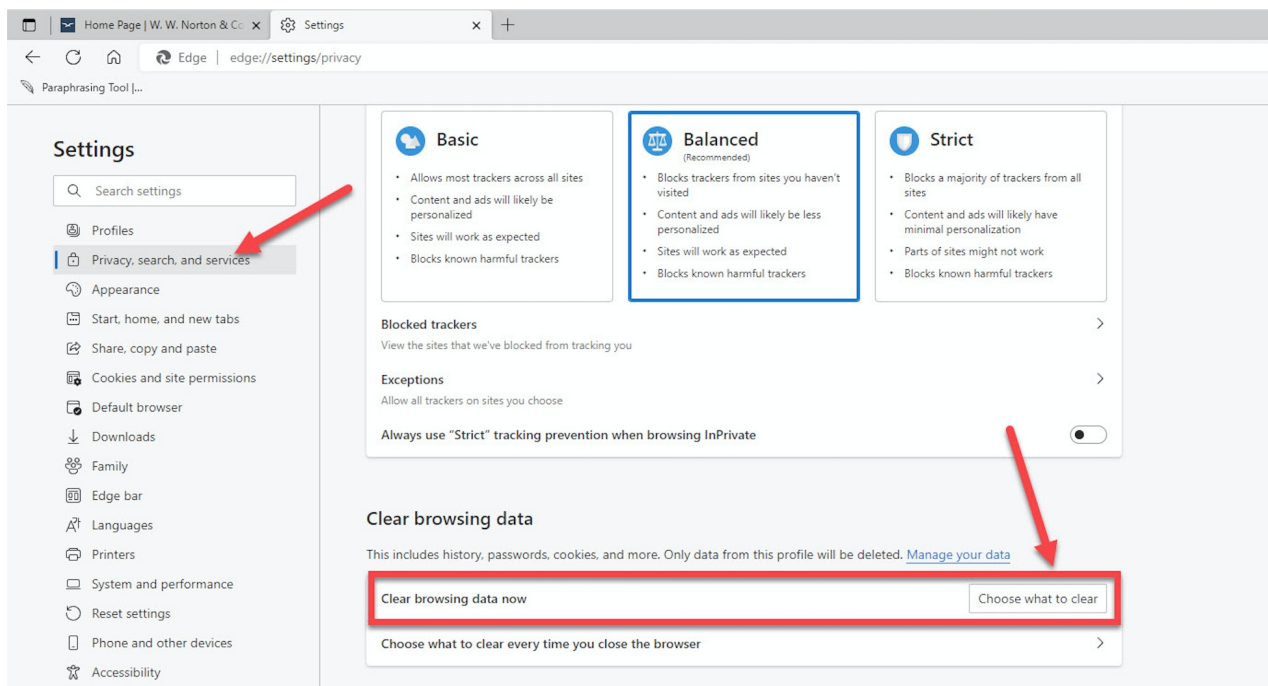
Home Page | W. W. Norton & Co
Settings

Edge | edge://settings/privacy

Paraphrasing Tool |...

Settings

Search settings

Profiles
Privacy, search, and services
Appearance
Start, home, and new tabs
Share, copy and paste
Cookies and site permissions
Default browser
Downloads
Family
Edge bar
Languages
Printers
System and performance
Reset settings
Phone and other devices
Accessibility

Basic
• Allows most trackers across all sites
• Content and ads will likely be personalized
• Sites will work as expected
• Blocks known harmful trackers

Balanced
(Recommended)
• Blocks trackers from sites you haven't visited
• Content and ads will likely be less personalized
• Sites will work as expected
• Blocks known harmful trackers

Strict
• Blocks a majority of trackers from all sites
• Content and ads will likely have minimal personalization
• Parts of sites might not work
• Blocks known harmful trackers

Blocked trackers
View the sites that we've blocked from tracking you

Exceptions
Allow all trackers on sites you choose

Always use "Strict" tracking prevention when browsing InPrivate

Clear browsing data

This includes history, passwords, cookies, and more. Only data from this profile will be deleted. Manage your data

Clear browsing data now
Choose what to clear

Choose what to clear every time you close the browser